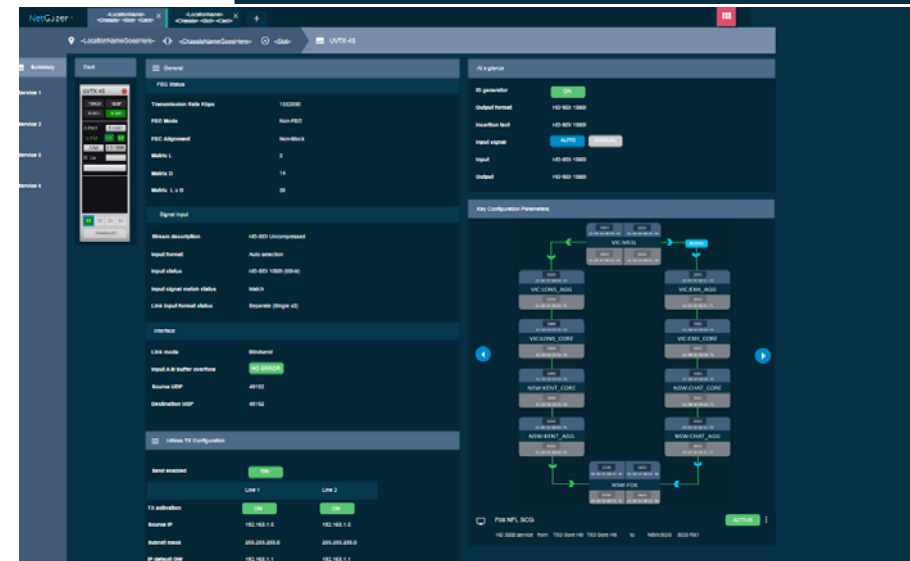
NetGazer

<LocationName> <Chassis> <Slot> <Card>

<LocationName> <Chassis> <Slot> <Card>

+

<LocationNameGoesHere> <ChassisNameGoesHere> <Slot> UVTX-4S

Summary

Service 1

Service 2

Service 3

Service 4

Card

UVTX-4S

General

FEC Status

Transmission Rate Kbps 1552890

FEC Mode Non-FEC

FEC Alignment Non-block

Matrix L 2

Matrix D 14

Matrix L x D 28

Signal Input

Stream description HD-SDI Uncompressed

Input format Auto selection

Input status HD-SDI 1080i (50Hz)

Input signal match status Match

Link input format status Separate (Single x2)

Interface

Link mode Blindsend

Input A-B buffer overflow NO ERROR

Source UDP 49152

Destination UDP 49152

Hitless TX Configuration

Send enabled ON

| | Line 1 | Line 2 |
|---|---|---|
| TX activation | ON | ON |
| Source IP | 192.168.1.5 | 192.168.1.5 |
| Subnet mask | 255.255.255.0 | 255.255.255.0 |
| IP default GW | 192.168.1.1 | 192.168.1.1 |

At a glance

ID generator ON

Output format HD-SDI 1080i

Insertion fault

Input signal AUTO MANUAL

Input HD-SDI 1080i

Output HD-SDI 1080i

Key Configuration Parameters

VIC:MCG

VIC:LONS_AGG

VIC:EXH_AGG

VIC:LONS_CORE

VIC:EXH_CORE

NSW:KENT_CORE

NSW:CHAT_CORE

NSW:KENT_AGG

NSW:CHAT_AGG

NSW:FOX

Fox NFL SCG

ACTIVE

HD SDDI service from TX3 Gore Hill TX3 Gore Hill to NSW:SCG SCG RX1